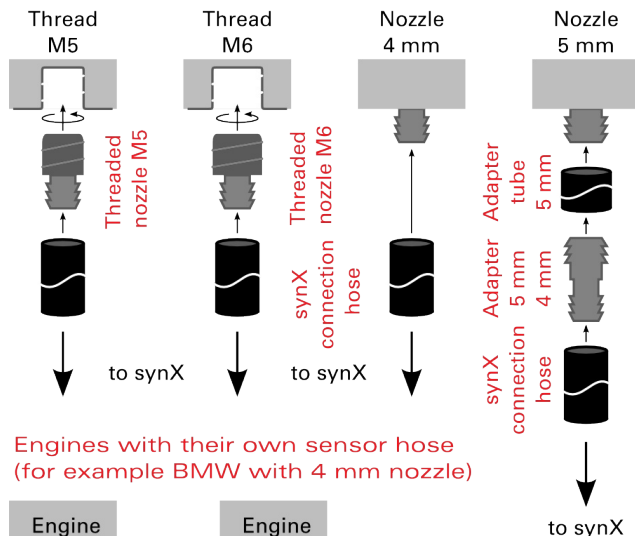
Thread M5

Thread M6

Nozzle 4 mm

Nozzle 5 mm

Threaded nozzle M5

Threaded nozzle M6

synX connection hose

Adapter tube 5 mm

Adapter 5 mm 4 mm

synX connection hose

to synX

to synX

Engines with their own sensor hose (for example BMW with 4 mm nozzle)

Engine

Engine

to synX